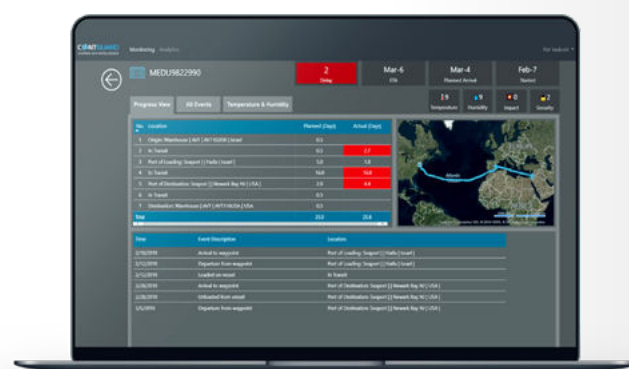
CONTGUARD Monitoring Analytics

MEDU9822990

2 Delay

Mar-6 ETA

Mar-4 Planned Arrival

Feb-7 Started

Temperature Humidity Impact Security

Progress View All Events Temperature & Humidity

| No. | Location | Planned (Days) | Actual (Days) |
|---|---|---|---|
| 1 | Origin Warehouse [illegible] | 0.1 | |
| 2 | In Transit | 0.1 | 2.7 |
| 3 | Port of Loading: Seaport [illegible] | 5.0 | 1.8 |
| 4 | In Transit | 16.0 | 16.8 |
| 5 | Port of Destination: Seaport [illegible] Newark Bay NJ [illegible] USA | 2.0 | 4.6 |
| 6 | In Transit | 0.1 | |
| 7 | Destination Warehouse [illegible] USA | 0.1 | |
| Total | | 23.0 | 25.8 |

Atlantic

| Time | Event Description | Location |
|---|---|---|
| 2/10/2018 | Arrival to waypoint | Port of Loading: Seaport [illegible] |
| 2/12/2018 | Departure from waypoint | Port of Loading: Seaport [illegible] |
| 2/12/2018 | Loaded on vessel | In Transit |
| 2/28/2018 | Arrival to waypoint | Port of Destination: Seaport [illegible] Newark Bay NJ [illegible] USA |
| 2/28/2018 | Unloaded from vessel | Port of Destination: Seaport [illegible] Newark Bay NJ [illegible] USA |
| 3/5/2018 | Departure from waypoint | Port of Destination: Seaport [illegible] Newark Bay NJ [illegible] USA |